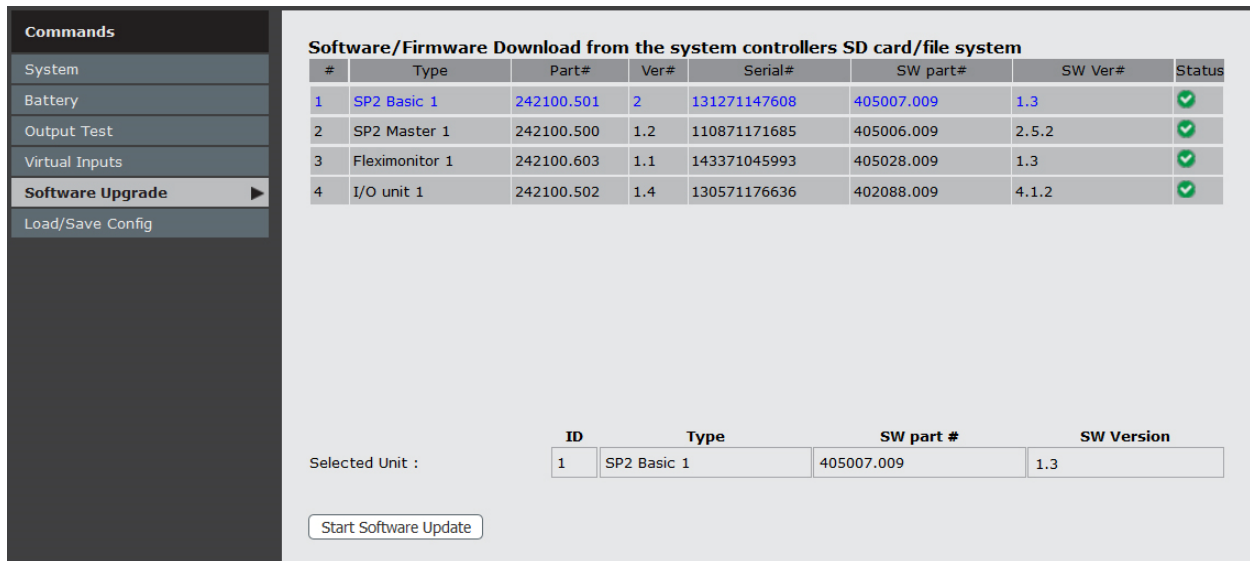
Commands
System
Battery
Output Test
Virtual Inputs
Software Upgrade
Load/Save Config

Software/Firmware Download from the system controllers SD card/file system

| # | Type | Part# | Ver# | Serial# | SW part# | SW Ver# | Status |
|---|---|---|---|---|---|---|---|
| 1 | SP2 Basic 1 | 242100.501 | 2 | 131271147608 | 405007.009 | 1.3 | |
| 2 | SP2 Master 1 | 242100.500 | 1.2 | 110871171685 | 405006.009 | 2.5.2 | |
| 3 | Fleximonitor 1 | 242100.603 | 1.1 | 143371045993 | 405028.009 | 1.3 | |
| 4 | I/O unit 1 | 242100.502 | 1.4 | 130571176636 | 402088.009 | 4.1.2 | |

| | ID | Type | SW part # | SW Version |
|---|---|---|---|---|
| Selected Unit : | 1 | SP2 Basic 1 | 405007.009 | 1.3 |

Start Software Update